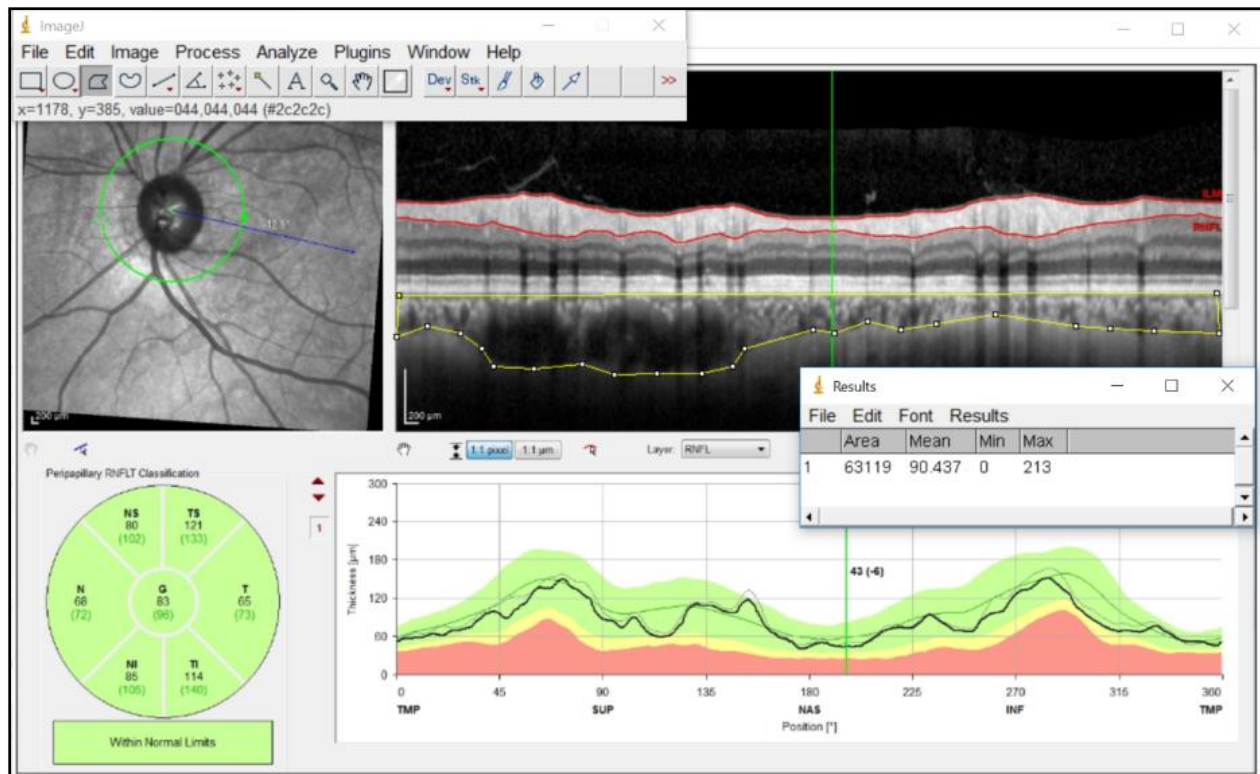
ImageJ
File Edit Image Process Analyze Plugins Window Help
Dev Stk >>
x=1178, y=385, value=044,044,044 (#2c2c2c)

ILM
RNFL
200 µm
200 µm

Results
File Edit Font Results

| | Area | Mean | Min | Max |
|---|---|---|---|---|
| 1 | 63119 | 90.437 | 0 | 213 |

1:1 pixel 1:1 µm Layer: RNFL

Peripapillary RNFLT Classification

NS 80 (102)
TS 121 (133)
N 68 (72)
G 83 (96)
T 65 (73)
NI 85 (105)
TI 114 (140)

Within Normal Limits

1

300
240
180
120
60
0
Thickness [µm]
43 (-6)
0 45 90 135 180 225 270 315 360
TMP SUP NAS INF TMP
Position [°]